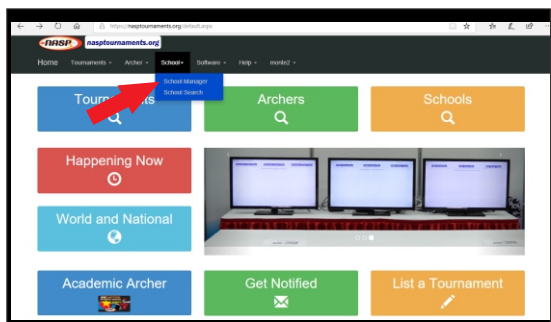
https://nasptournaments.org/default.aspx

NASP nasptournaments.org

Home Tournaments ▾ Archer ▾ School ▾ Software ▾ Help ▾ monte2 ▾

School Manager
School Search

Tour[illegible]ts

Archers

Schools

Happening Now

World and National

Academic Archer

Get Notified

List a Tournament